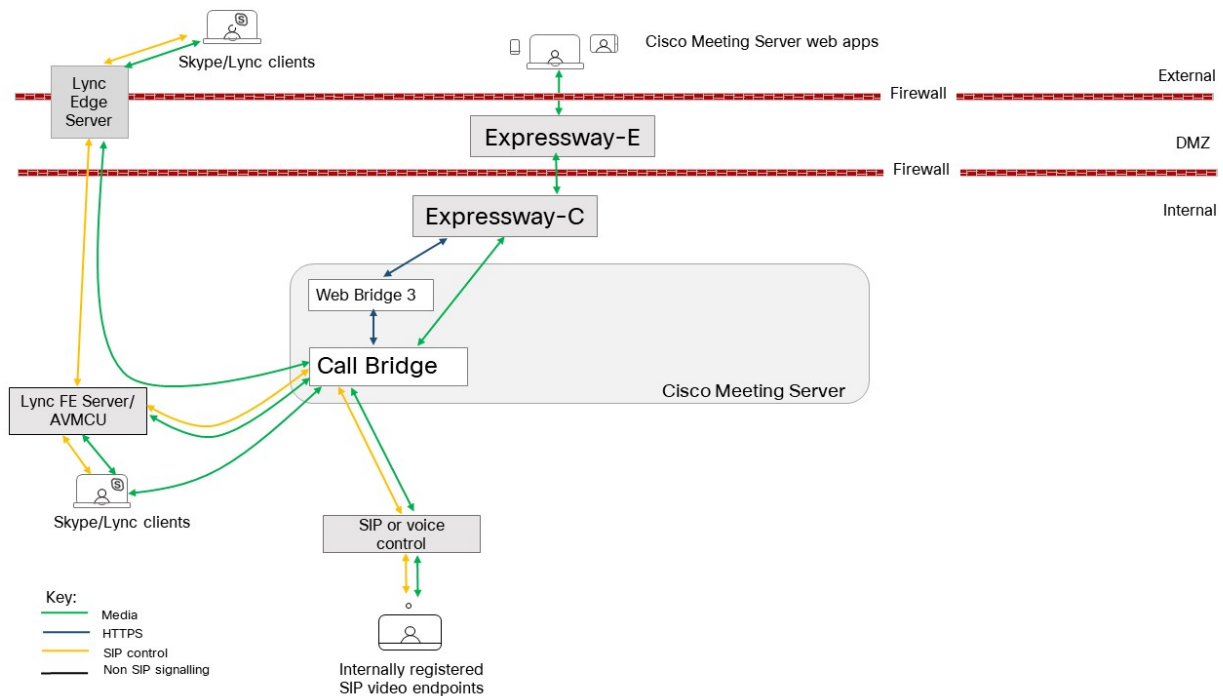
Skype/Lync clients

Cisco Meeting Server web apps

Lync Edge Server

External

Firewall

Expressway-E

DMZ

Firewall

Expressway-C

Internal

Web Bridge 3

Call Bridge

Cisco Meeting Server

Lync FE Server/ AVMCU

Skype/Lync clients

SIP or voice control

Key:
Media
HTTPS
SIP control
Non SIP signalling

Internally registered SIP video endpoints